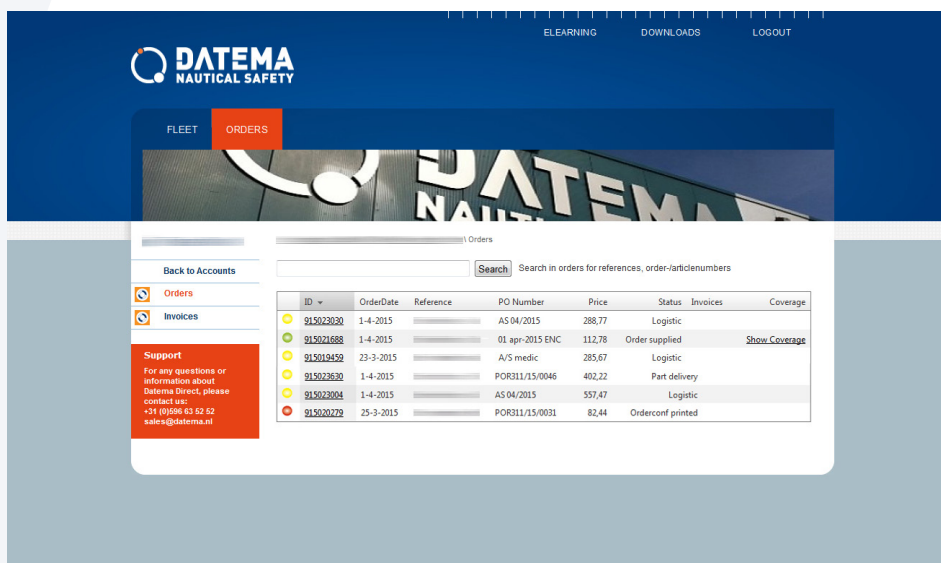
ELEARNING DOWNLOADS LOGOUT

DATEMA
NAUTICAL SAFETY

FLEET ORDERS

DATEMA
NAUTI

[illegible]

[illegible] \ Orders

Back to Accounts

Orders

Invoices

Support

For any questions or information about Datema Direct, please contact us:
+31 (0)596 63 52 52
sales@datema.nl

Search Search in orders for references, order-/articlenumbers

| | ID | OrderDate | Reference | PO Number | Price | Status | Invoices | Coverage |
|---|---|---|---|---|---|---|---|---|
| | 915023030 | 1-4-2015 | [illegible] | AS 04/2015 | 288,77 | Logistic | | |
| | 915021688 | 1-4-2015 | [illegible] | 01 apr-2015 ENC | 112,78 | Order supplied | | Show Coverage |
| | 915019459 | 23-3-2015 | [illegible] | A/S medic | 285,67 | Logistic | | |
| | 915023630 | 1-4-2015 | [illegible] | POR311/15/0046 | 402,22 | Part delivery | | |
| | 915023004 | 1-4-2015 | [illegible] | AS 04/2015 | 557,47 | Logistic | | |
| | 915020279 | 25-3-2015 | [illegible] | POR311/15/0031 | 82,44 | Orderconf printed | | |